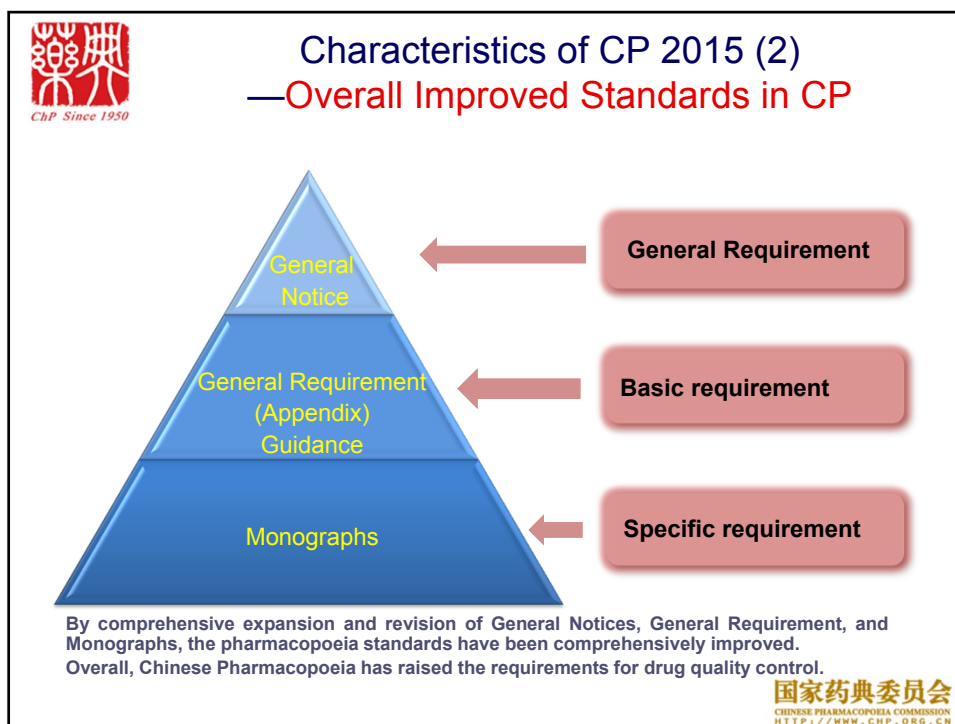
藥典
ChP Since 1950

Characteristics of CP 2015 (2)
—Overall Improved Standards in CP

General Notice

General Requirement (Appendix) Guidance

Monographs

General Requirement

Basic requirement

Specific requirement

By comprehensive expansion and revision of General Notices, General Requirement, and Monographs, the pharmacopoeia standards have been comprehensively improved.
Overall, Chinese Pharmacopoeia has raised the requirements for drug quality control.

国家药典委员会
CHINESE PHARMACOPOEIA COMMISSION
HTTP://WWW.CHP.ORG.CN